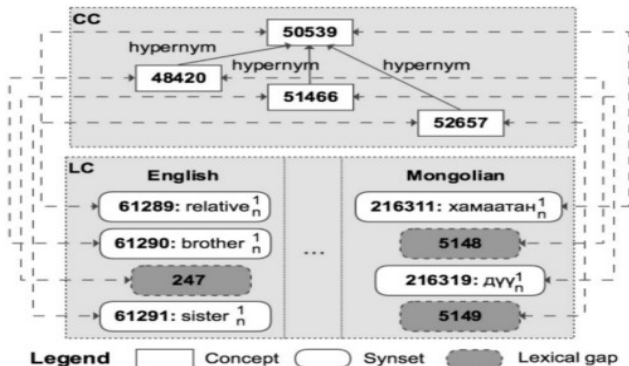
CC

50539

hypernym

48420

hypernym

hypernym

51466

52657

LC

English

61289: relative$^1_n$

61290: brother $^1_n$

247

61291: sister $^1_n$

...

Mongolian

216311: хамаатан$^1_n$

5148

216319: дүү$^1_n$

5149

Legend Concept Synset Lexical gap